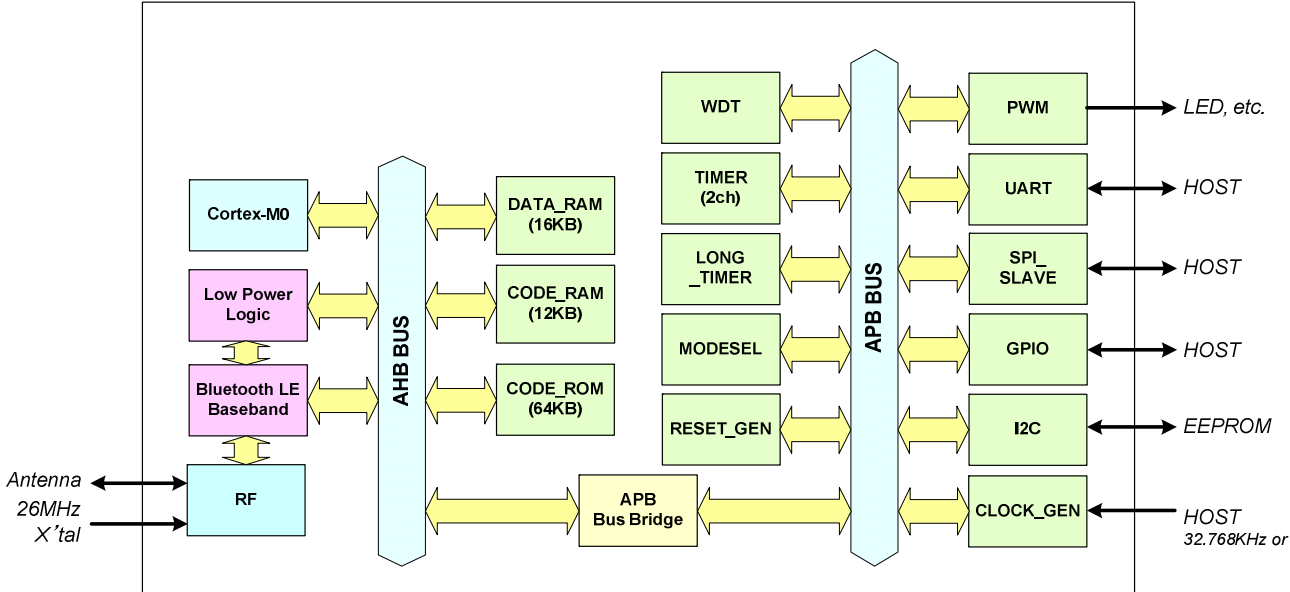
WDT

TIMER (2ch)

LONG _TIMER

MODESEL

RESET_GEN

APB BUS

PWM

UART

SPI_ SLAVE

GPIO

I2C

CLOCK_GEN

LED, etc.

HOST

HOST

HOST

EEPROM

HOST 32.768KHz or

Cortex-M0

Low Power Logic

Bluetooth LE Baseband

RF

AHB BUS

DATA_RAM (16KB)

CODE_RAM (12KB)

CODE_ROM (64KB)

APB Bus Bridge

Antenna

26MHz X'tal